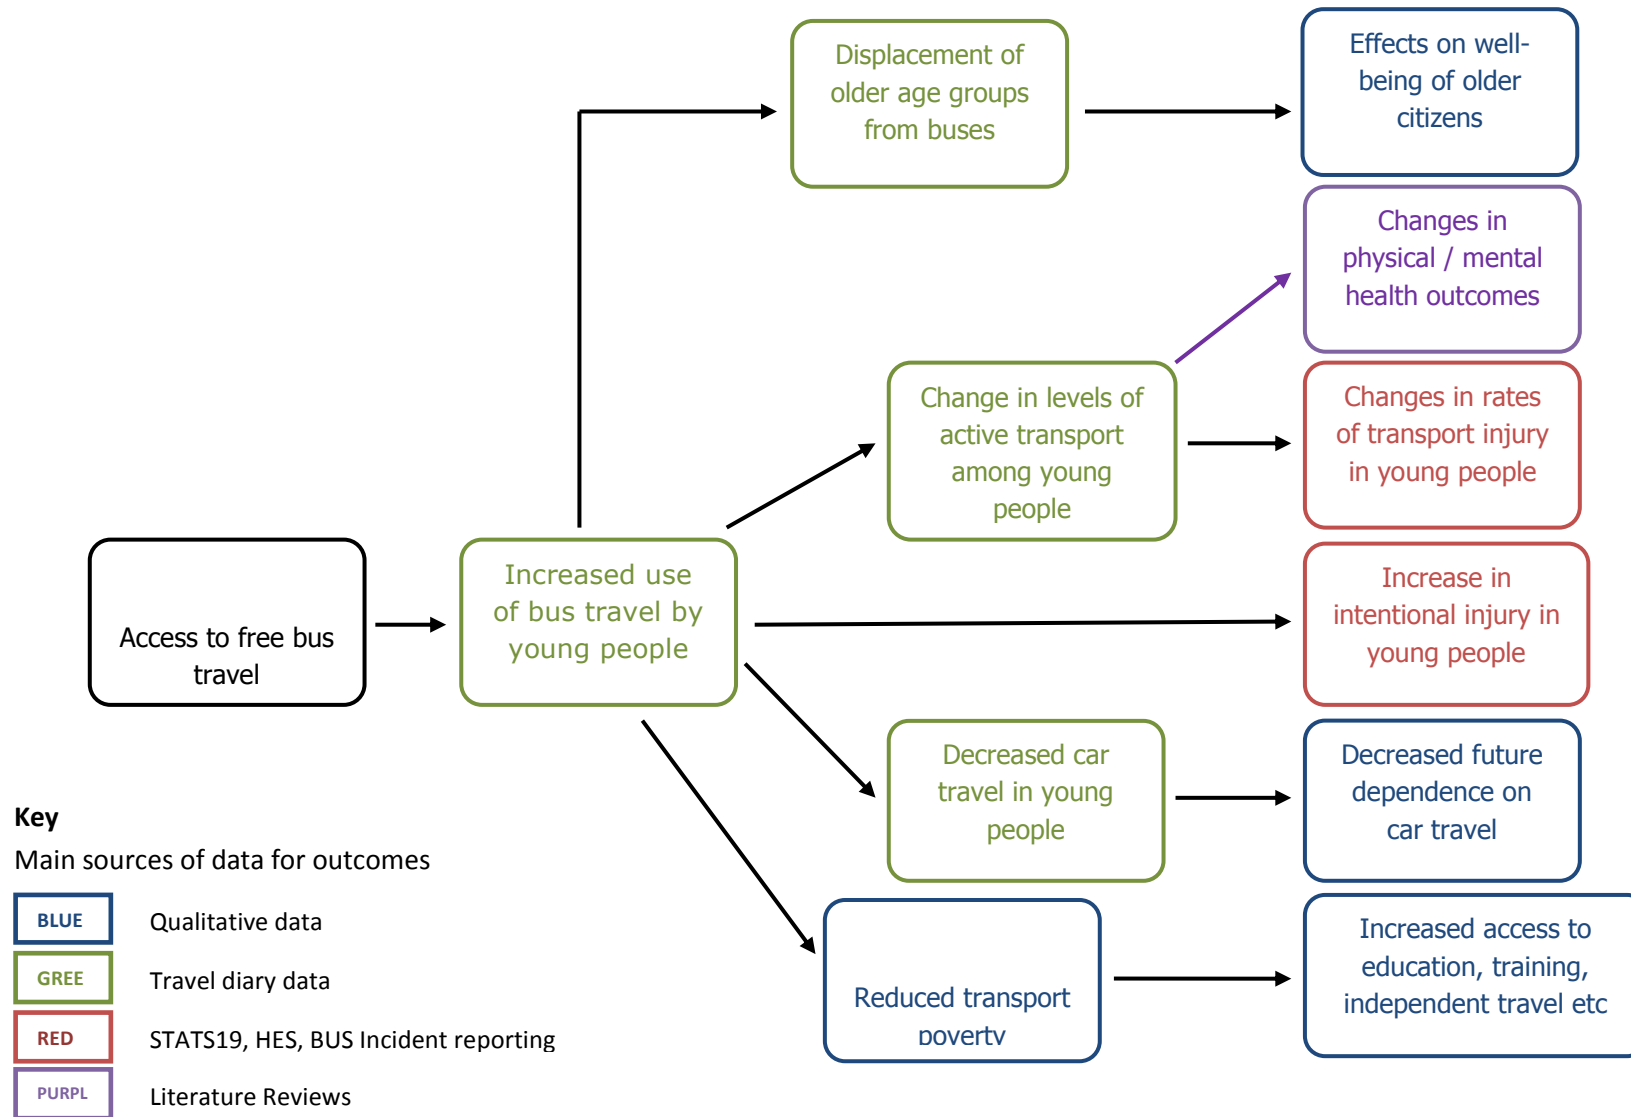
Displacement of older age groups from buses

Effects on well-being of older citizens

Changes in physical / mental health outcomes

Change in levels of active transport among young people

Changes in rates of transport injury in young people

Access to free bus travel

Increased use of bus travel by young people

Increase in intentional injury in young people

Decreased car travel in young people

Decreased future dependence on car travel

Reduced transport poverty

Increased access to education, training, independent travel etc

Key
Main sources of data for outcomes

BLUE Qualitative data
GREE Travel diary data
RED STATS19, HES, BUS Incident reporting
PURPL Literature Reviews